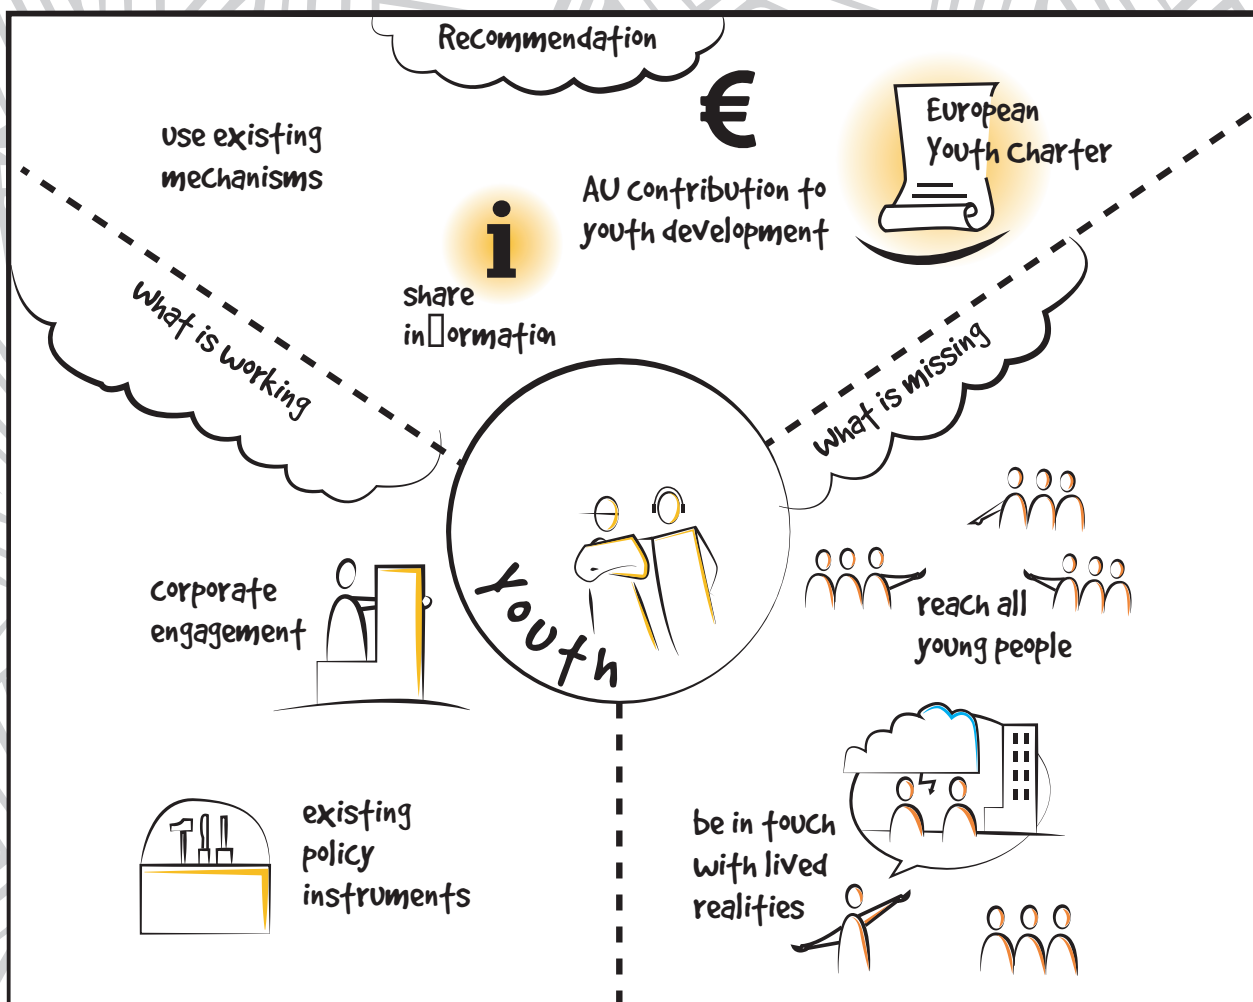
Recommendation

use existing mechanisms

€

European Youth Charter

AU contribution to youth development

share in□ormation

What is working

What is missing

Youth

corporate engagement

reach all young people

existing policy instruments

be in touch with lived realities